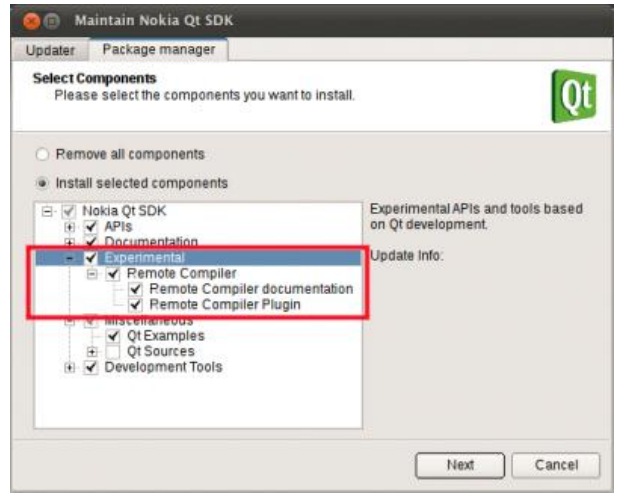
Maintain Nokia Qt SDK

Updater | Package manager

Select Components
Please select the components you want to install.

Qt

Remove all components

Install selected components

Nokia Qt SDK
APIs
Documentation
Experimental
Remote Compiler
Remote Compiler documentation
Remote Compiler Plugin
Miscellaneous
Qt Examples
Qt Sources
Development Tools

Experimental APIs and tools based on Qt development.

Update Info:

Next | Cancel